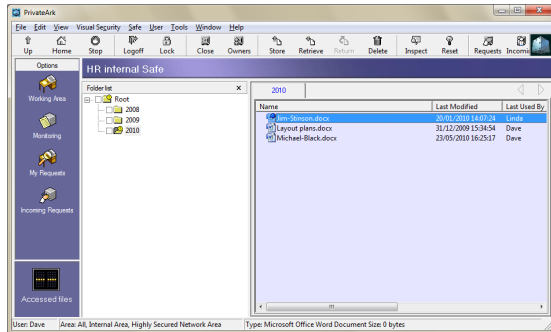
PrivateArk

File Edit View Visual Security Safe User Tools Window Help

Up Home Stop Logoff Lock Close Owners Store Retrieve Return Delete Inspect Reset Requests Incomi

Options

Working Area

Monitoring

My Requests

Incoming Requests

Accessed files

HR internal Safe

Folder list

Root
2008
2009
2010

2010

| Name | Last Modified | Last Used By |
|---|---|---|
| Jim-Stinson.docx | 20/01/2010 14:07:24 | Linda |
| Layout plans.docx | 31/12/2009 15:34:54 | Dave |
| Michael-Black.docx | 23/05/2010 16:25:17 | Dave |

User: Dave Area: All, Internal Area, Highly Secured Network Area Type: Microsoft Office Word Document Size: 0 bytes